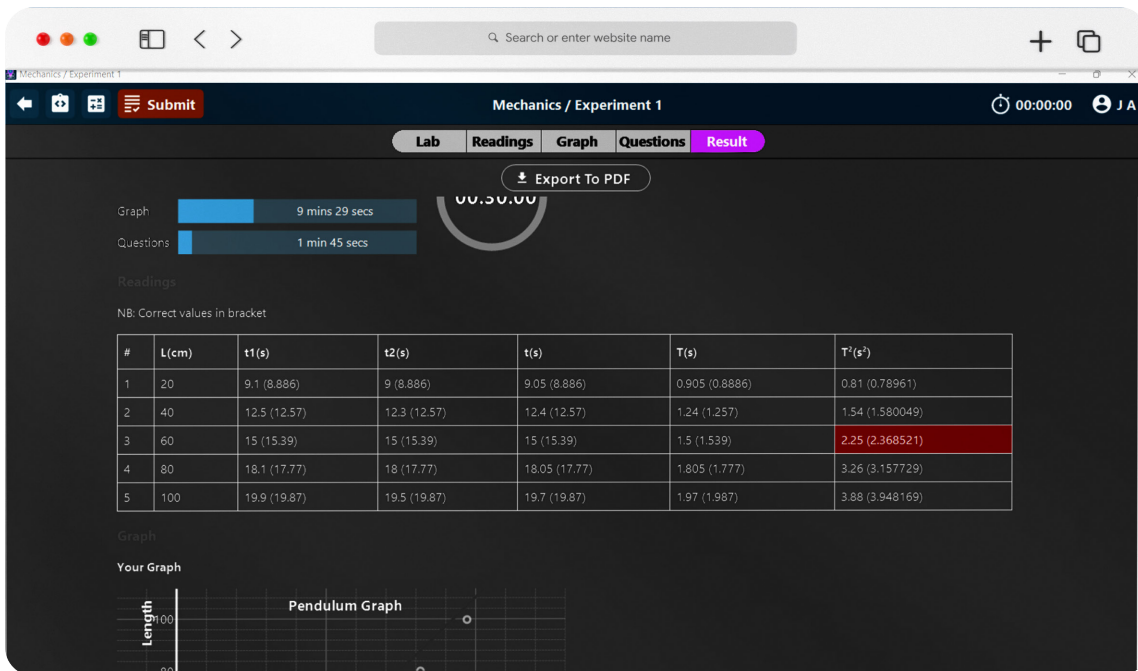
Search or enter website name

Mechanics / Experiment 1

Submit

Mechanics / Experiment 1

00:00:00

J A

Lab | Readings | Graph | Questions | Result

Export To PDF

00:30:00

Graph 9 mins 29 secs

Questions 1 min 45 secs

Readings

NB: Correct values in bracket

| # | L(cm) | t1(s) | t2(s) | t(s) | T(s) | $T^2(s^2)$ |
|---|---|---|---|---|---|---|
| 1 | 20 | 9.1 (8.886) | 9 (8.886) | 9.05 (8.886) | 0.905 (0.8886) | 0.81 (0.78961) |
| 2 | 40 | 12.5 (12.57) | 12.3 (12.57) | 12.4 (12.57) | 1.24 (1.257) | 1.54 (1.580049) |
| 3 | 60 | 15 (15.39) | 15 (15.39) | 15 (15.39) | 1.5 (1.539) | 2.25 (2.368521) |
| 4 | 80 | 18.1 (17.77) | 18 (17.77) | 18.05 (17.77) | 1.805 (1.777) | 3.26 (3.157729) |
| 5 | 100 | 19.9 (19.87) | 19.5 (19.87) | 19.7 (19.87) | 1.97 (1.987) | 3.88 (3.948169) |

Graph

Your Graph

Pendulum Graph

Length

100

80